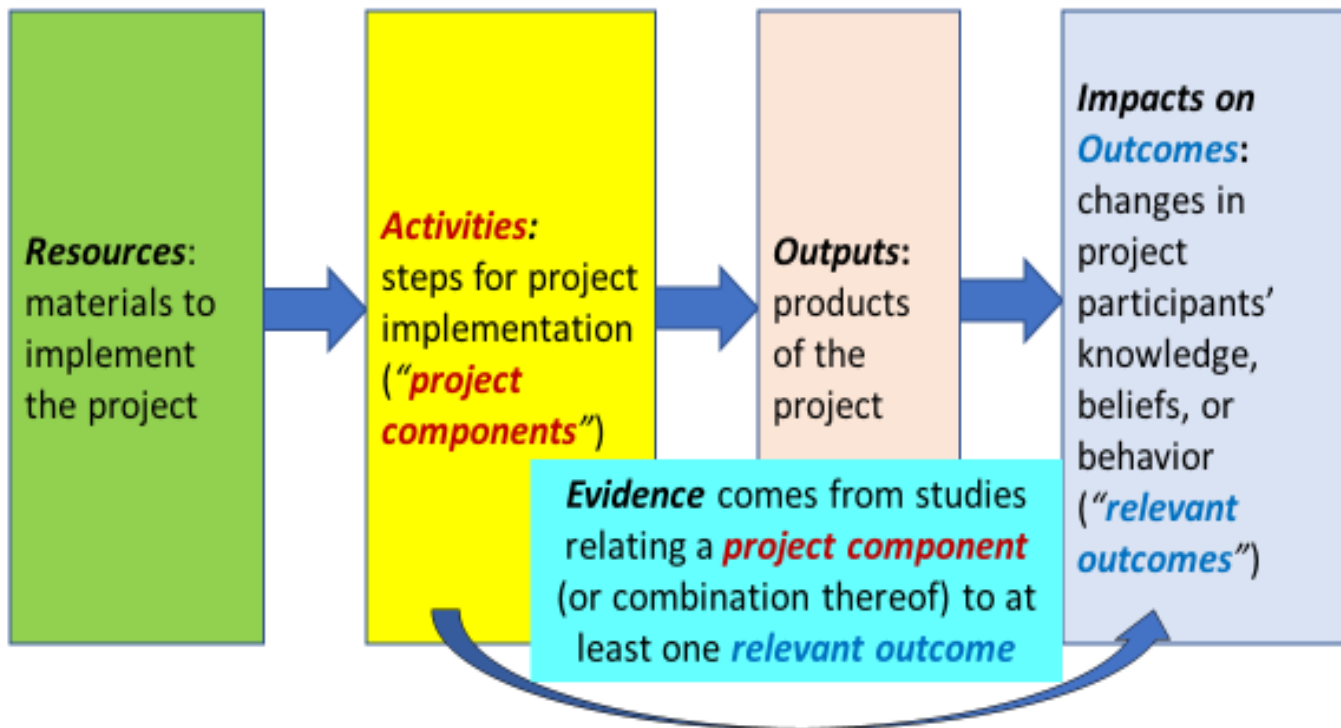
Resources: materials to implement the project

Activities: steps for project implementation ("project components")

Outputs: products of the project

Impacts on Outcomes: changes in project participants' knowledge, beliefs, or behavior ("relevant outcomes")

Evidence comes from studies relating a project component (or combination thereof) to at least one relevant outcome